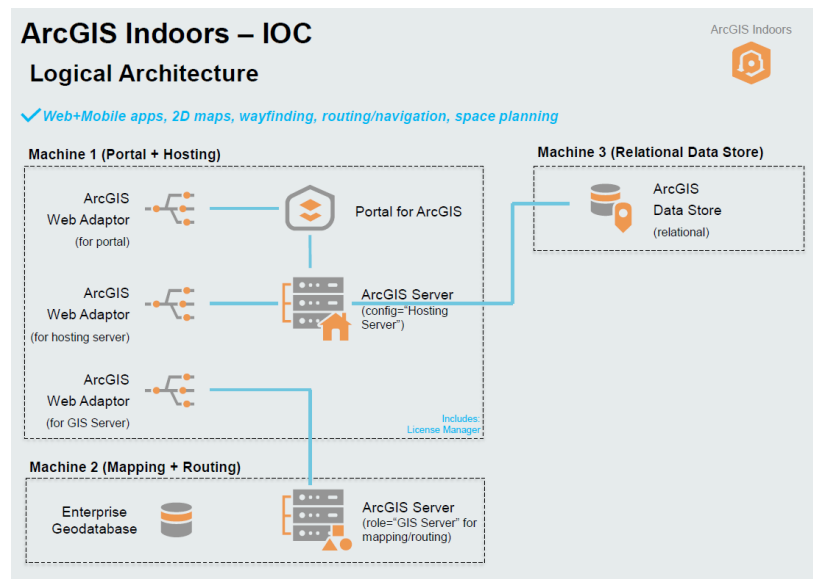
ArcGIS Indoors – IOC

Logical Architecture

ArcGIS Indoors

Web+Mobile apps, 2D maps, wayfinding, routing/navigation, space planning

Machine 1 (Portal + Hosting)

ArcGIS Web Adaptor (for portal)

Portal for ArcGIS

ArcGIS Web Adaptor (for hosting server)

ArcGIS Server (config="Hosting Server")

ArcGIS Web Adaptor (for GIS Server)

Includes: License Manager

Machine 3 (Relational Data Store)

ArcGIS Data Store (relational)

Machine 2 (Mapping + Routing)

Enterprise Geodatabase

ArcGIS Server (role="GIS Server" for mapping/routing)